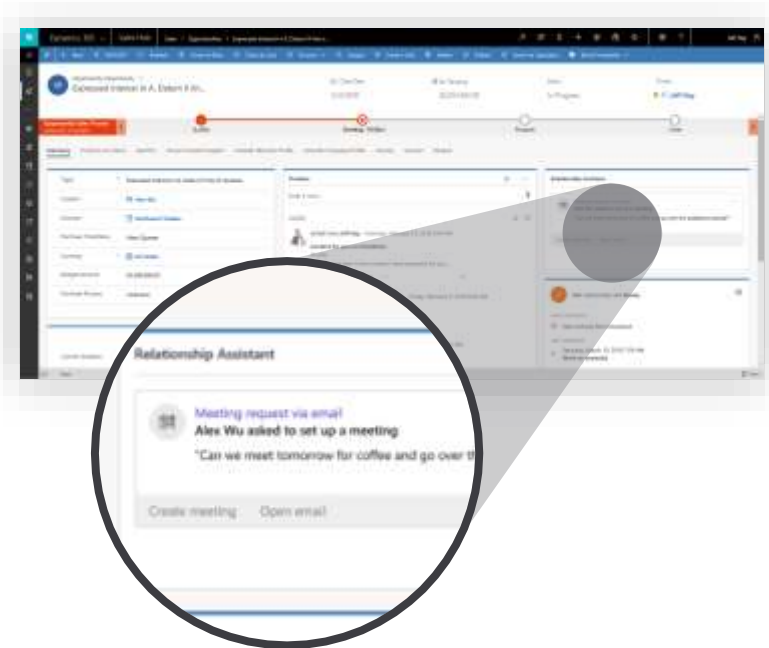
Expressed Interest in A. Datum X In...

Qualify

Develop

Propose

Close

Relationship Assistant

Meeting request via email
Alex Wu asked to set up a meeting
"Can we meet tomorrow for coffee and go over th

Create meeting
Open email